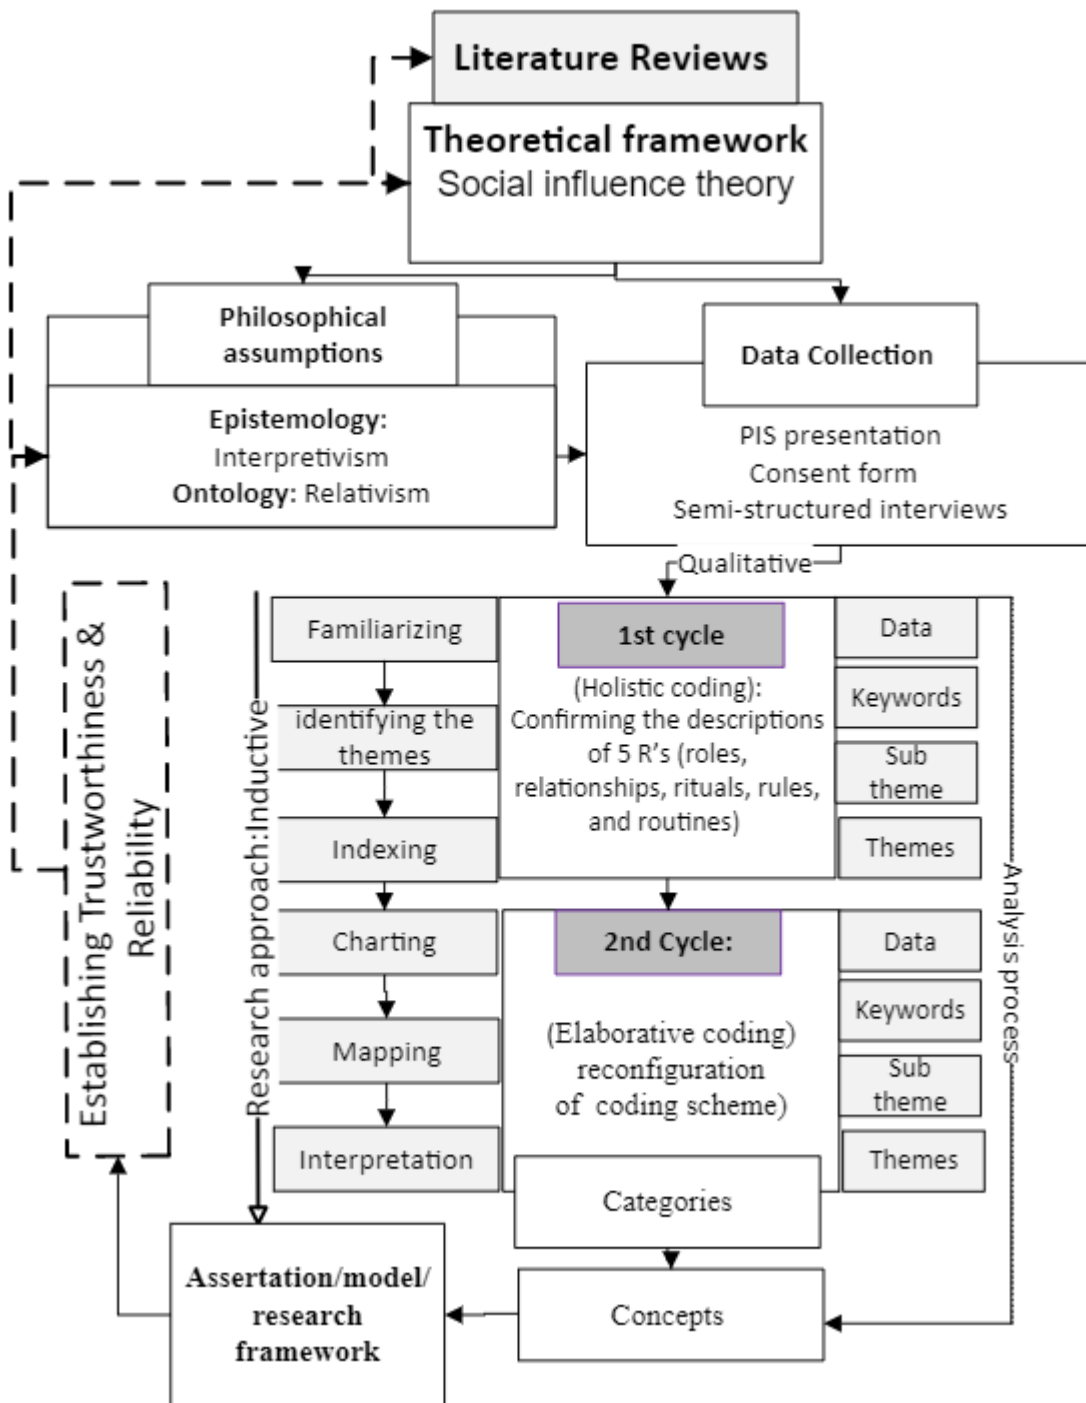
Literature Reviews

Theoretical framework
Social influence theory

Philosophical assumptions

Epistemology:
Interpretivism
Ontology: Relativism

Data Collection

PIS presentation
Consent form
Semi-structured interviews

Qualitative

Establishing Trustworthiness & Reliability

Research approach:Inductive

Familiarizing

identifying the themes

Indexing

Charting

Mapping

Interpretation

1st cycle

(Holistic coding): Confirming the descriptions of 5 R's (roles, relationships, rituals, rules, and routines)

Data

Keywords

Sub theme

Themes

2nd Cycle:

(Elaborative coding) reconfiguration of coding scheme)

Data

Keywords

Sub theme

Themes

Categories

Analysis process

Concepts

Assertation/model/ research framework